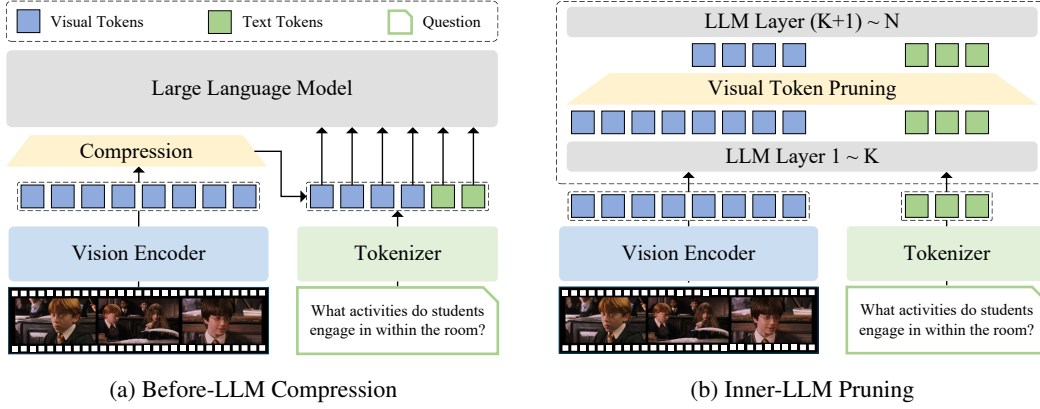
Visual Tokens
Text Tokens
Question

Large Language Model

Compression

Vision Encoder

Tokenizer

What activities do students engage in within the room?

(a) Before-LLM Compression

LLM Layer (K+1) ~ N

Visual Token Pruning

LLM Layer 1 ~ K

Vision Encoder

Tokenizer

What activities do students engage in within the room?

(b) Inner-LLM Pruning